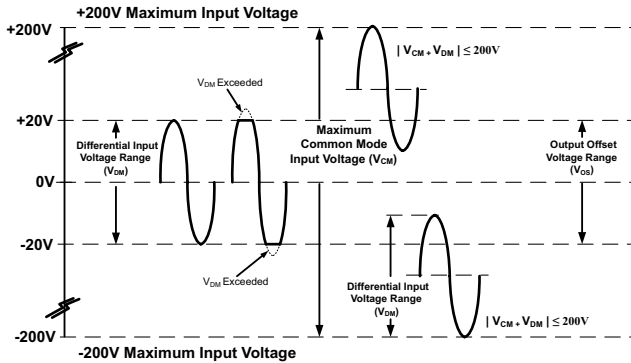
+200V Maximum Input Voltage

+200V

$| V_{CM} + V_{DM} | \leq 200V$

$V_{DM}$ Exceeded

+20V

Differential Input Voltage Range ($V_{DM}$)

Maximum Common Mode Input Voltage ($V_{CM}$)

Output Offset Voltage Range ($V_{OS}$)

0V

-20V

$V_{DM}$ Exceeded

Differential Input Voltage Range ($V_{DM}$)

$| V_{CM} + V_{DM} | \leq 200V$

-200V

-200V Maximum Input Voltage